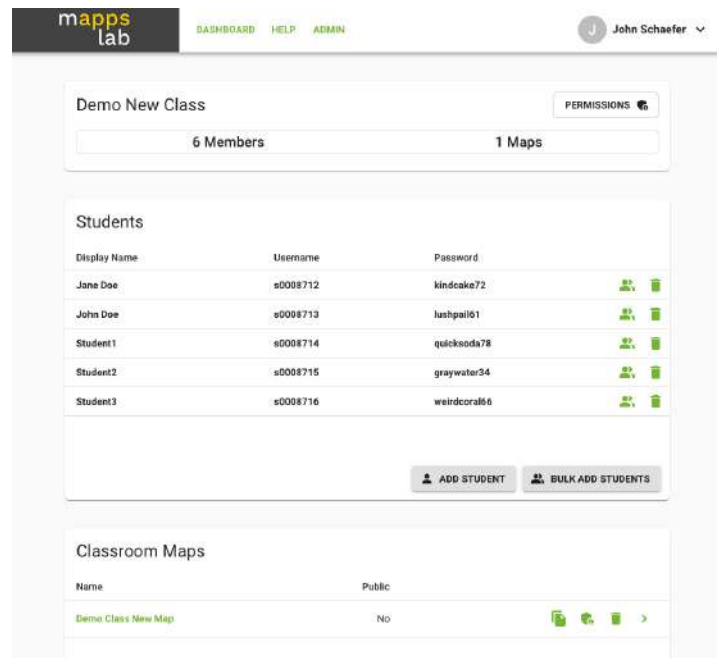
mapps lab

DASHBOARD HELP ADMIN

J John Schaefer

Demo New Class

PERMISSIONS

6 Members

1 Maps

Students

| Display Name | Username | Password |
|---|---|---|
| Jane Doe | s0008712 | kindcake72 |
| John Doe | s0008713 | lushpail61 |
| Student1 | s0008714 | quicksoda78 |
| Student2 | s0008715 | graywater34 |
| Student3 | s0008716 | weirdcoral66 |

ADD STUDENT

BULK ADD STUDENTS

Classroom Maps

| Name | Public |
|---|---|
| Demo Class New Map | No |